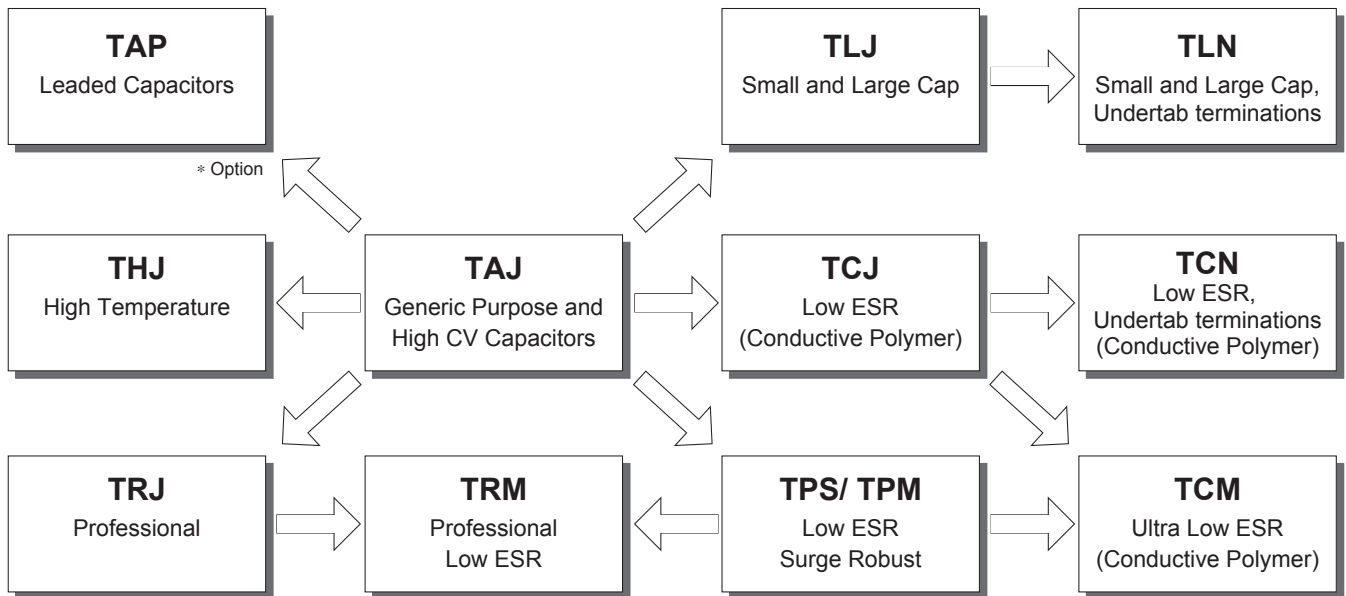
**TAP**
Leaded Capacitors

* Option

**TLJ**
Small and Large Cap

**TLN**
Small and Large Cap, Undertab terminations

**THJ**
High Temperature

**TAJ**
Generic Purpose and High CV Capacitors

**TCJ**
Low ESR (Conductive Polymer)

**TCN**
Low ESR, Undertab terminations (Conductive Polymer)

**TRJ**
Professional

**TRM**
Professional Low ESR

**TPS/ TPM**
Low ESR Surge Robust

**TCM**
Ultra Low ESR (Conductive Polymer)